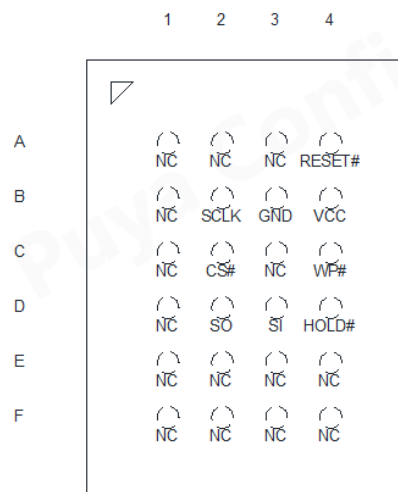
|   | 1 | 2 | 3 | 4 |
|---|---|---|---|---|
| A | NC | NC | NC | RESET# |
| B | NC | SCLK | GND | VCC |
| C | NC | CS# | NC | WP# |
| D | NC | SO | SI | HOLD# |
| E | NC | NC | NC | NC |
| F | NC | NC | NC | NC |

Puya Confi